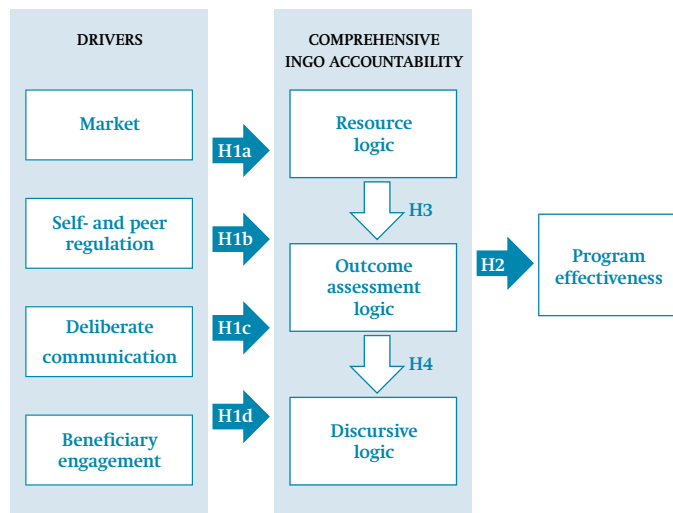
DRIVERS

Market

Self- and peer regulation

Deliberate communication

Beneficiary engagement

H1a

H1b

H1c

H1d

COMPREHENSIVE INGO ACCOUNTABILITY

Resource logic

H3

Outcome assessment logic

H4

Discursive logic

H2

Program effectiveness